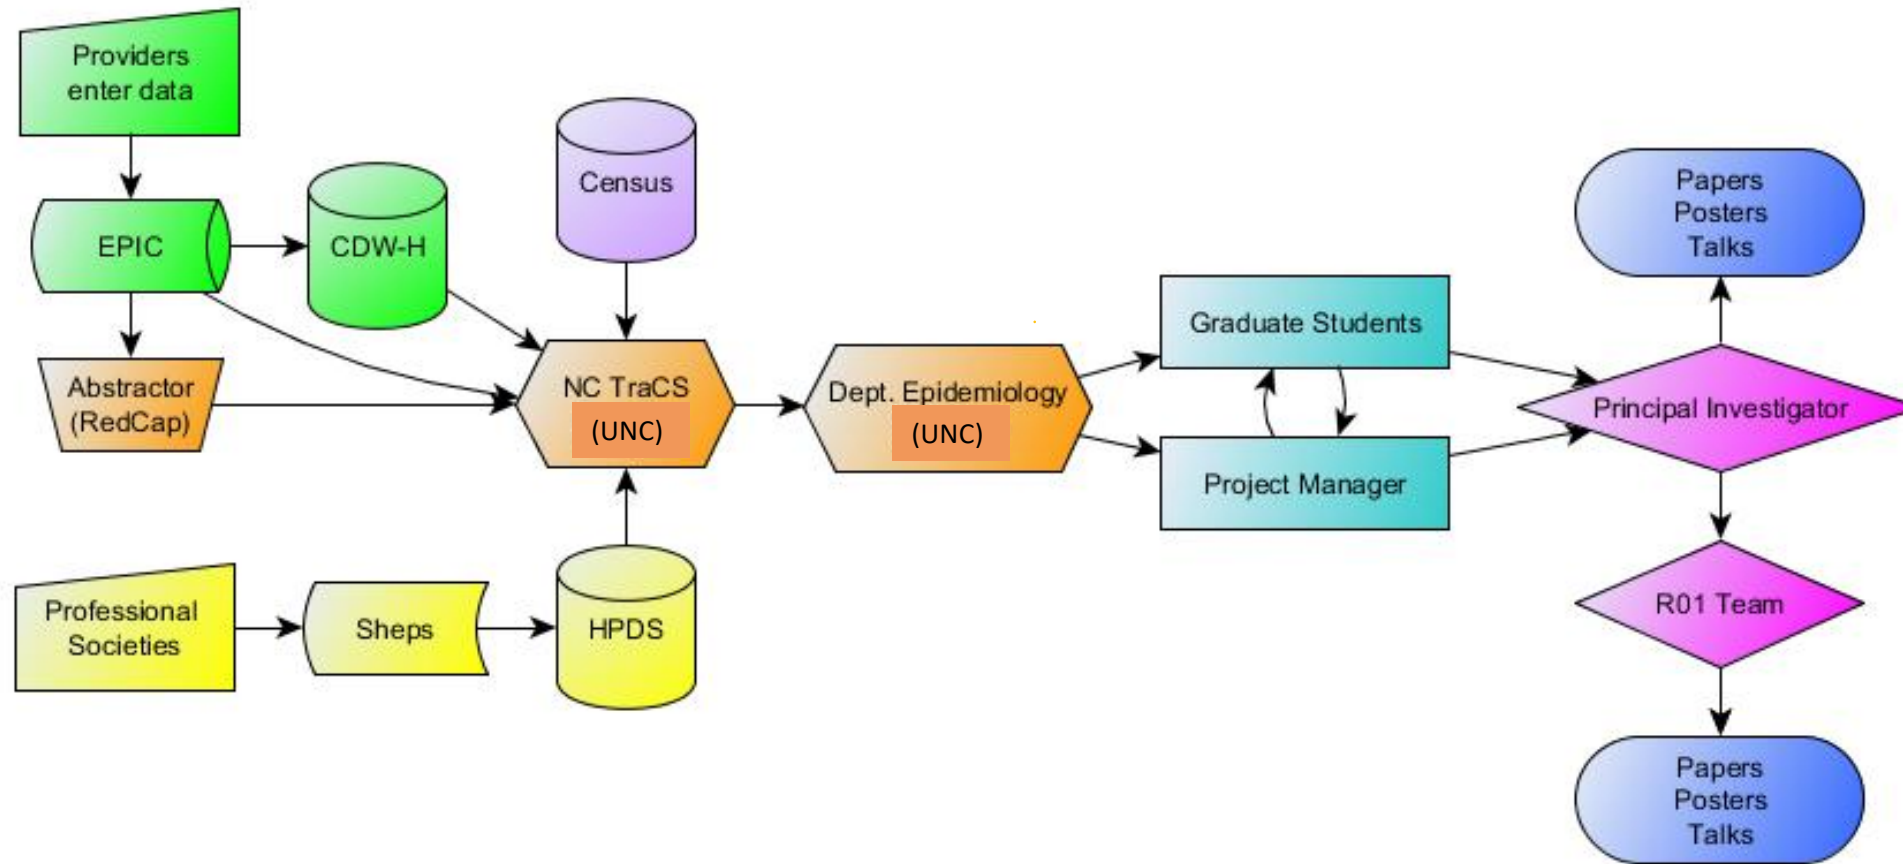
Providers enter data

EPIC

CDW-H

Census

Abstractor (RedCap)

NC TraCS (UNC)

Dept. Epidemiology (UNC)

Graduate Students

Project Manager

Papers Posters Talks

Principal Investigator

R01 Team

Papers Posters Talks

Professional Societies

Sheps

HPDS